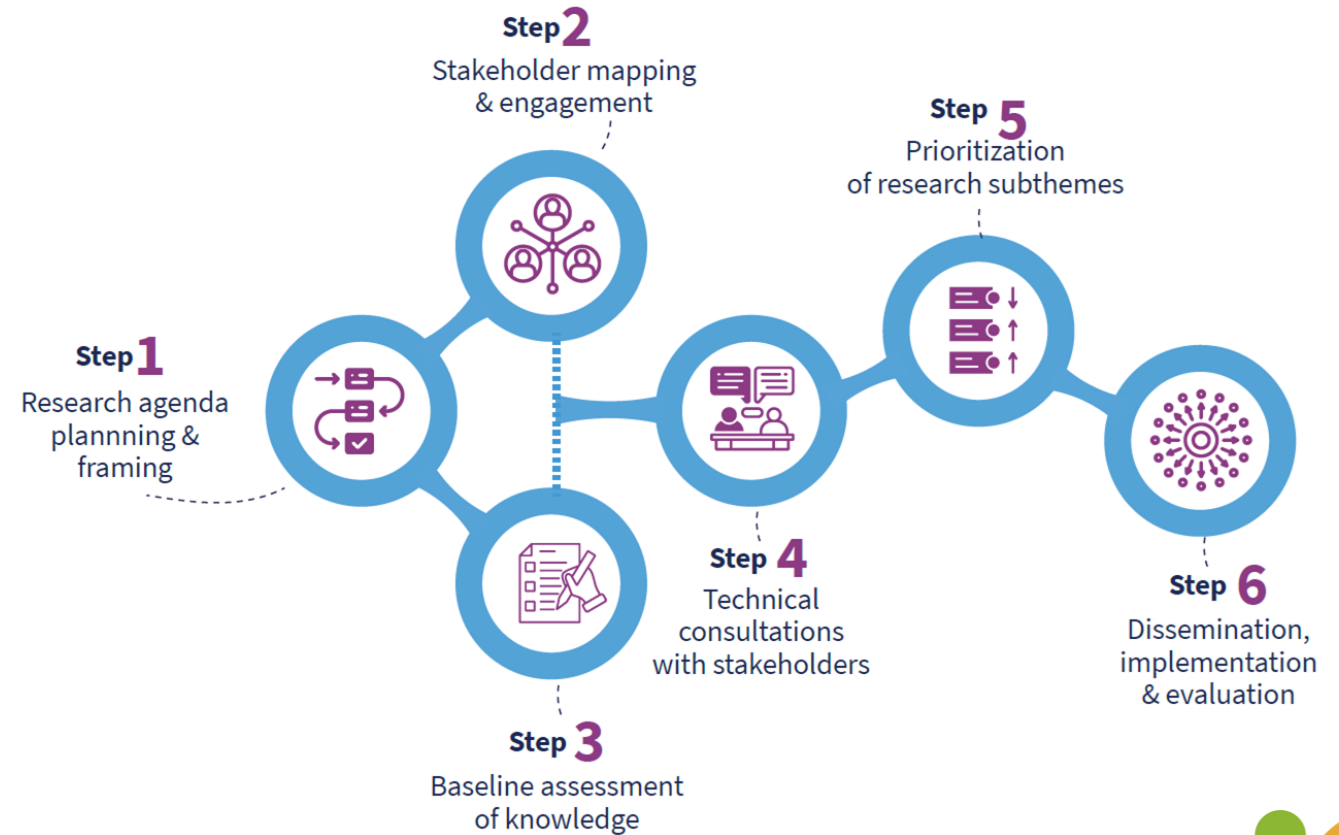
Step 2
Stakeholder mapping & engagement

Step 5
Prioritization of research subthemes

Step 1
Research agenda plannning & framing

Step 4
Technical consultations with stakeholders

Step 6
Dissemination, implementation & evaluation

Step 3
Baseline assessment of knowledge